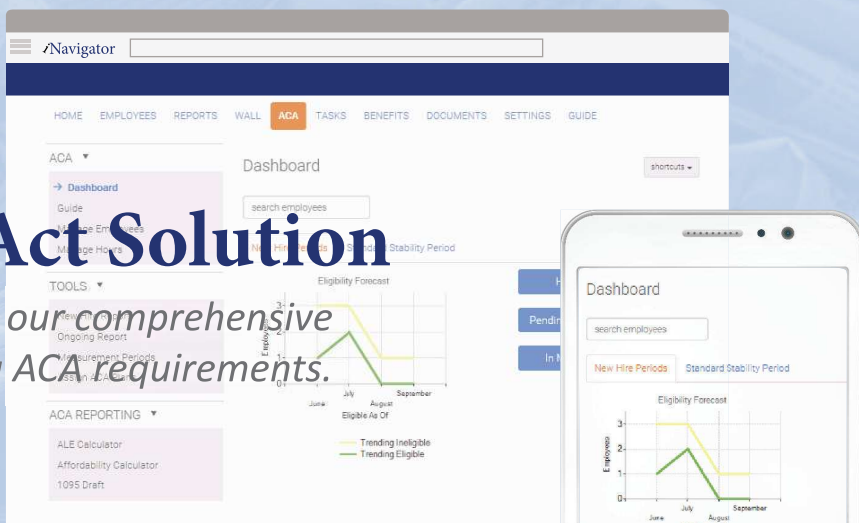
iNavigator

HOME EMPLOYEES REPORTS WALL ACA TASKS BENEFITS DOCUMENTS SETTINGS GUIDE

ACA ▼

→ Dashboard

Guide

Ma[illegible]e Employees

Ma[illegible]e Hours

TOOLS ▼

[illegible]

Ongoing Report

Measurement Periods

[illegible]

ACA REPORTING ▼

ALE Calculator

Affordability Calculator

1095 Draft

Dashboard

shortcuts ▾

search employees

New Hire Periods Standard Stability Period

Eligibility Forecast

3 2 1 0

Employees

June July August September

Eligible As Of

Trending Ineligible

Trending Eligible

H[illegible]

Pendi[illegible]

In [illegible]

Act Solution

our comprehensive

ACA requirements.

Dashboard

search employees

New Hire Periods Standard Stability Period

Eligibility Forecast

3 2 1 0

Employees

June July August September